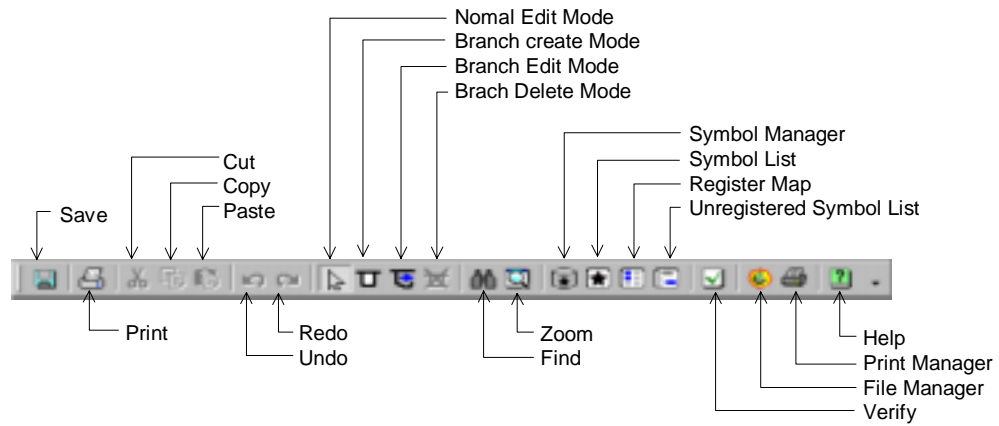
Nomal Edit Mode
Branch create Mode
Branch Edit Mode
Brach Delete Mode
Symbol Manager
Symbol List
Register Map
Unregistered Symbol List
Cut
Copy
Paste
Save
Print
Redo
Undo
Zoom
Find
Help
Print Manager
File Manager
Verify